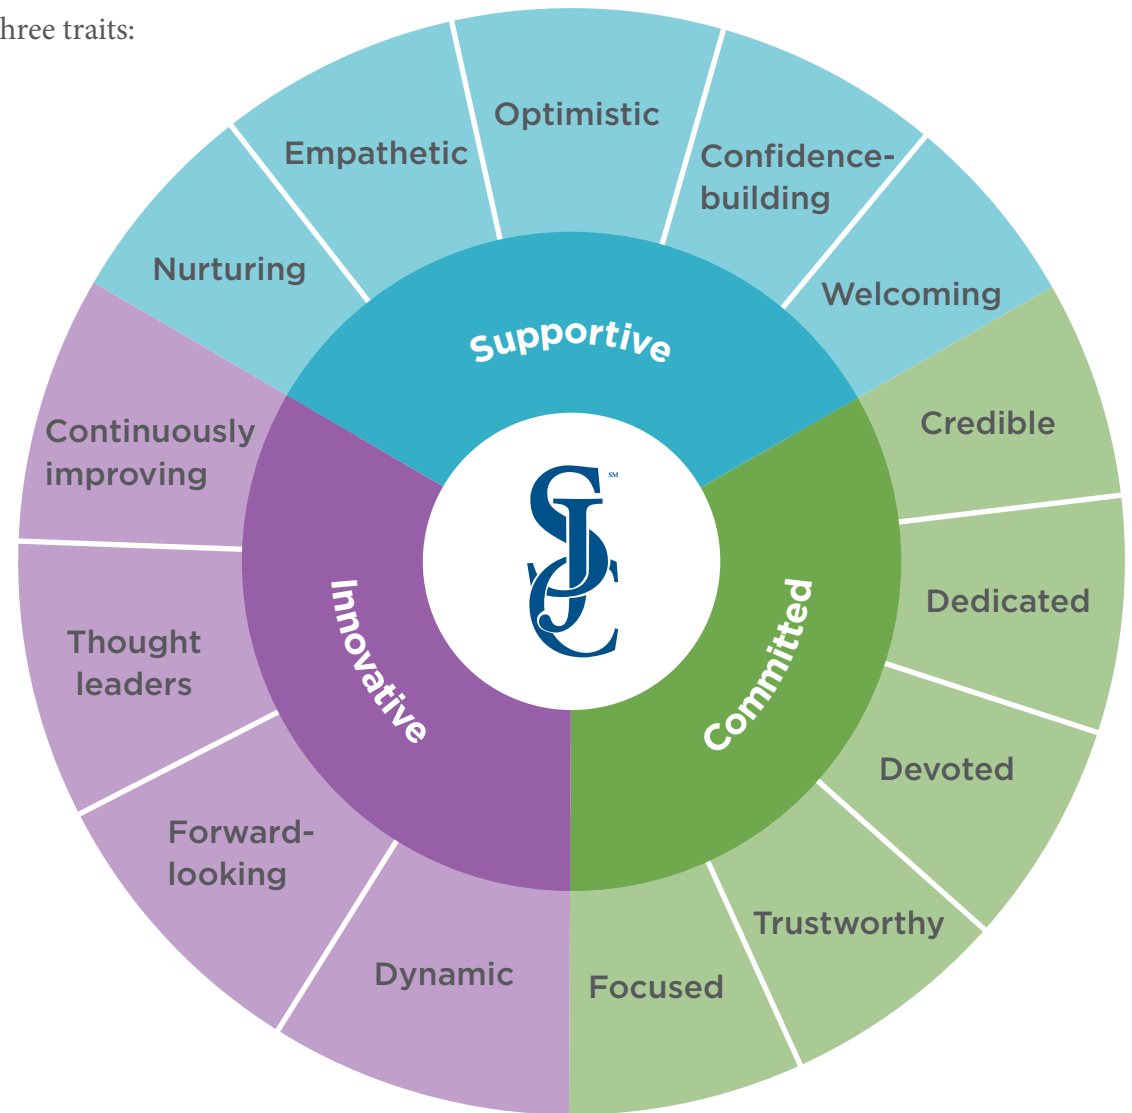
hree traits:

Optimistic

Empathetic

Confidence-building

Nurturing

Welcoming

Supportive

Credible

Continuously improving

SM

Dedicated

Thought leaders

Innovative

Committed

Devoted

Forward-looking

Trustworthy

Dynamic

Focused